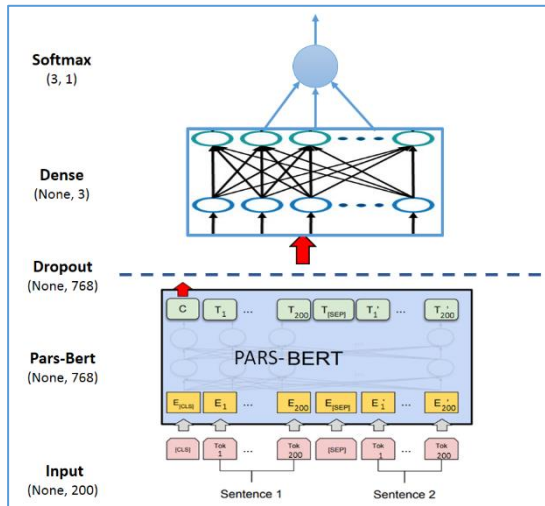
Softmax
(3, 1)

Dense
(None, 3)

Dropout
(None, 768)

Pars-Bert
(None, 768)

Input
(None, 200)

C $T_1$ ... $T_{200}$ $T_{[SEP]}$ $T_1'$ ... $T_{200}'$

PARS-BERT

$E_{[CLS]}$ $E_1$ ... $E_{200}$ $E_{[SEP]}$ $E_1'$ ... $E_{200}'$

[CLS] Tok 1 ... Tok 200 [SEP] Tok 1 ... Tok 200

Sentence 1 Sentence 2